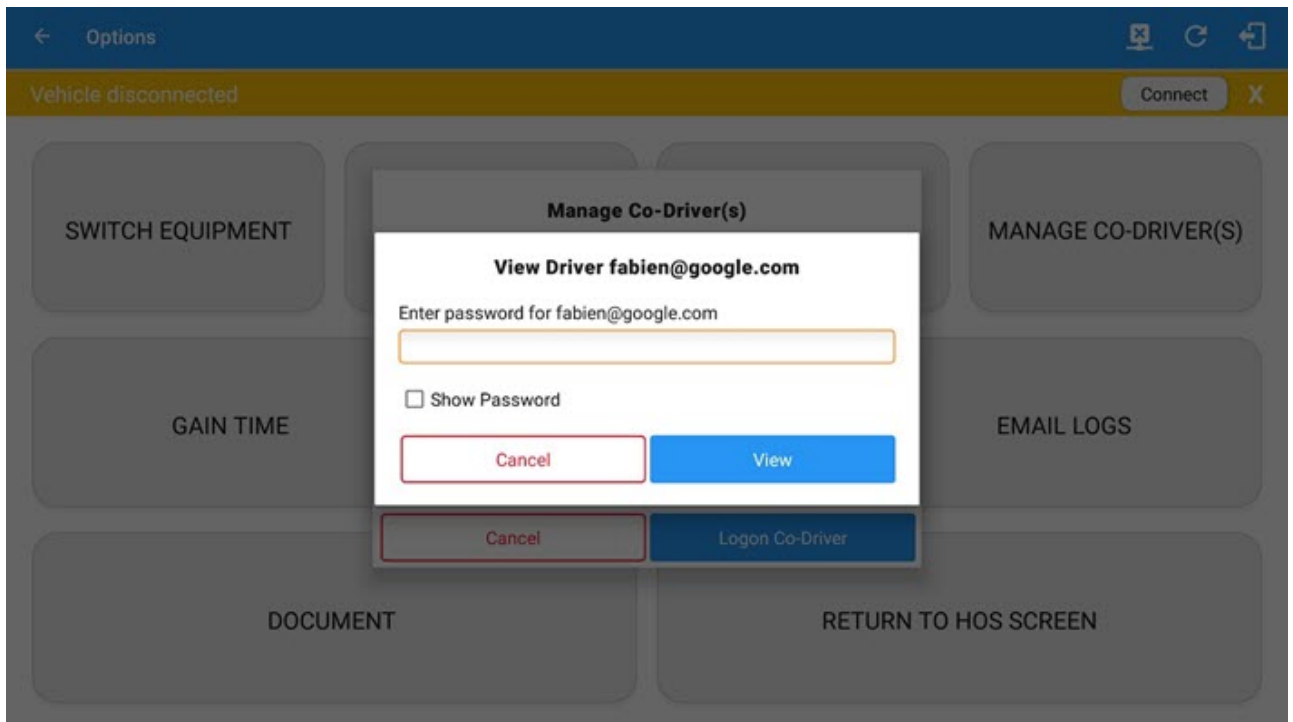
Options

Vehicle disconnected

Connect

X

SWITCH EQUIPMENT

MANAGE CO-DRIVER(S)

GAIN TIME

EMAIL LOGS

DOCUMENT

RETURN TO HOS SCREEN

Manage Co-Driver(s)

View Driver fabien@google.com

Enter password for fabien@google.com

Show Password

Cancel

View

Cancel

Logon Co-Driver